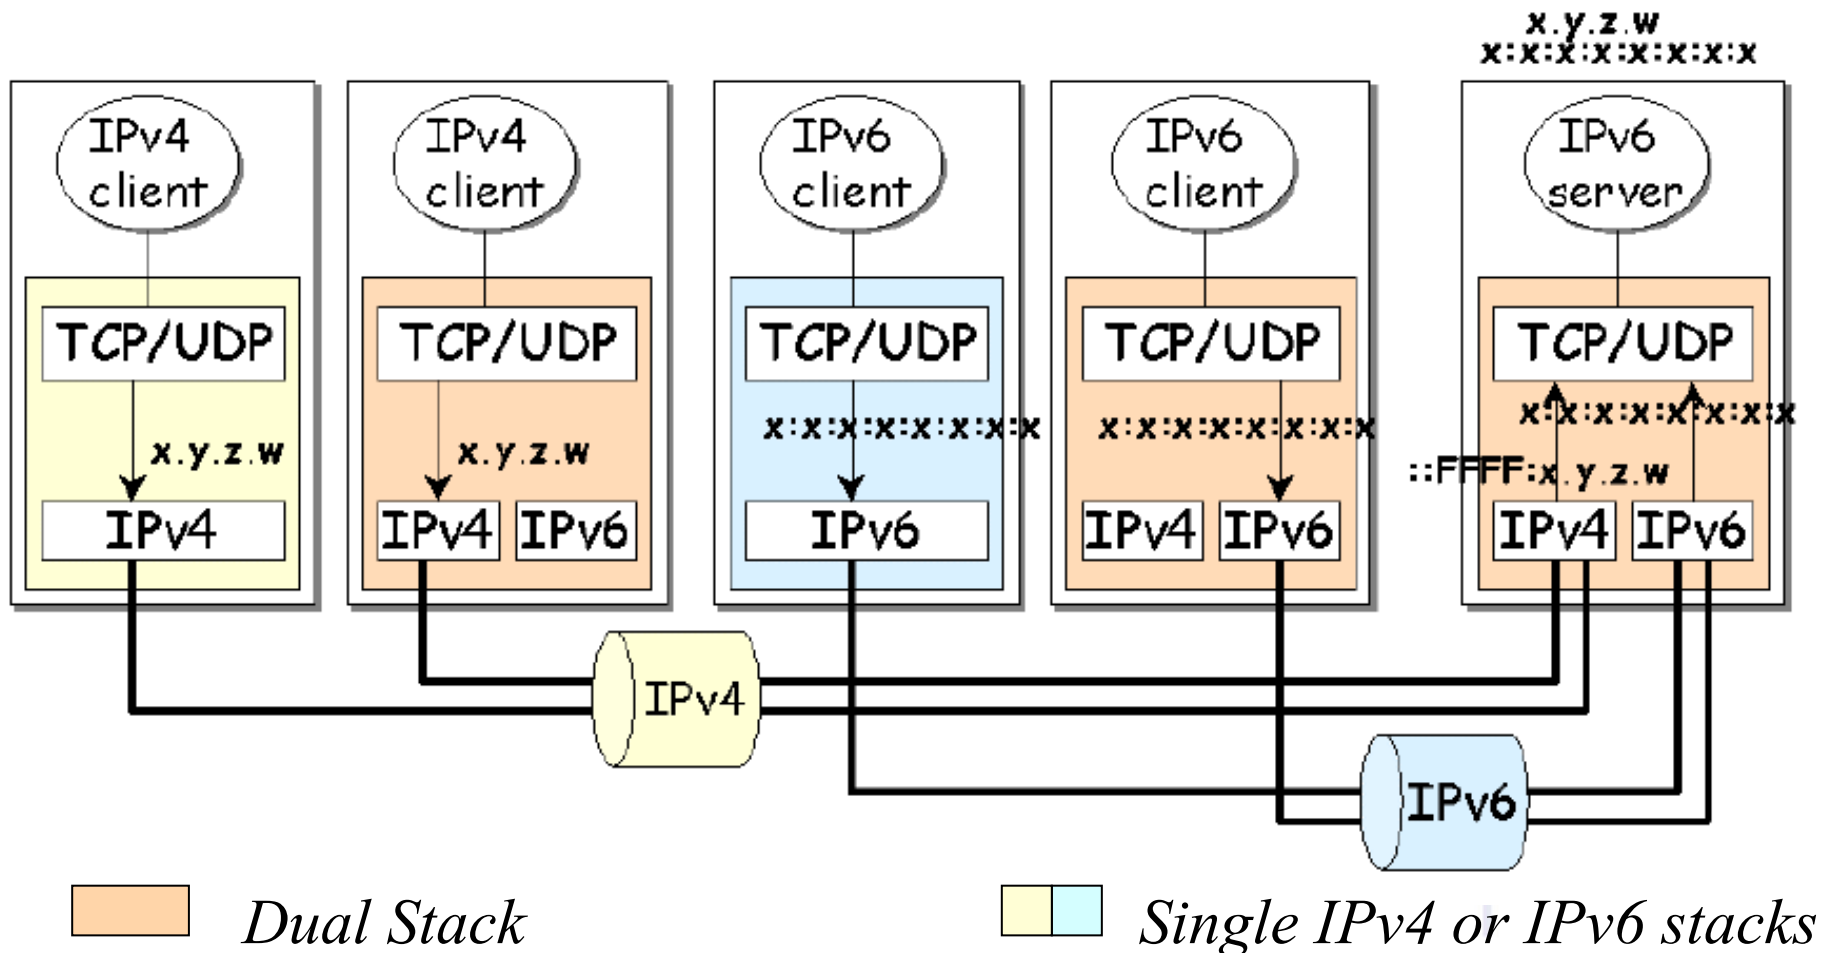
x.y.z.w
x:x:x:x:x:x:x:x

IPv4 client

TCP/UDP

x.y.z.w

IPv4

IPv4 client

TCP/UDP

x.y.z.w

IPv4 IPv6

IPv6 client

TCP/UDP

x:x:x:x:x:x:x:x

IPv6

IPv6 client

TCP/UDP

x:x:x:x:x:x:x:x

IPv4 IPv6

IPv6 server

TCP/UDP

x:x:x:x:x:x:x:x

::FFFF:x.y.z.w

IPv4 IPv6

IPv4

IPv6

Dual Stack

Single IPv4 or IPv6 stacks